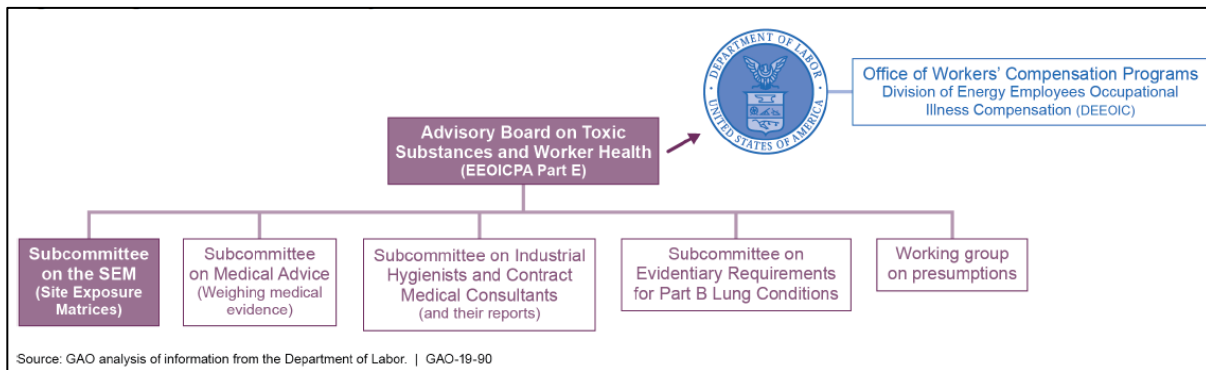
DEPARTMENT OF LABOR
UNITED STATES OF AMERICA

Office of Workers' Compensation Programs
Division of Energy Employees Occupational Illness Compensation (DEEOIC)

Advisory Board on Toxic Substances and Worker Health
(EEOICPA Part E)

Subcommittee on the SEM
(Site Exposure Matrices)

Subcommittee on Medical Advice
(Weighing medical evidence)

Subcommittee on Industrial Hygienists and Contract Medical Consultants
(and their reports)

Subcommittee on Evidentiary Requirements for Part B Lung Conditions

Working group on presumptions

Source: GAO analysis of information from the Department of Labor. | GAO-19-90